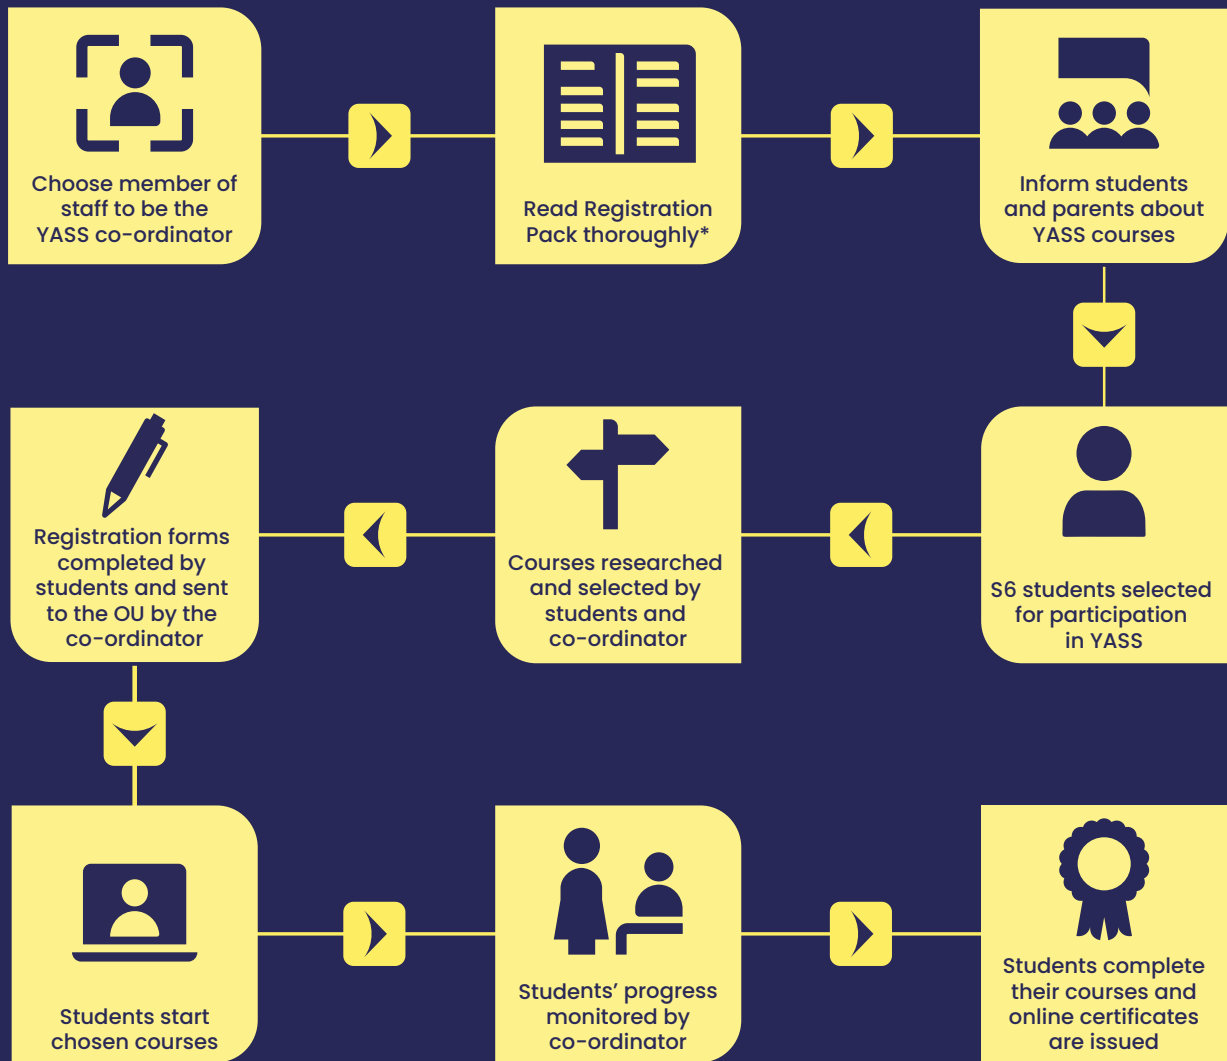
Choose member of staff to be the YASS co-ordinator

Read Registration Pack thoroughly*

Inform students and parents about YASS courses

S6 students selected for participation in YASS

Courses researched and selected by students and co-ordinator

Registration forms completed by students and sent to the OU by the co-ordinator

Students start chosen courses

Students’ progress monitored by co-ordinator

Students complete their courses and online certificates are issued